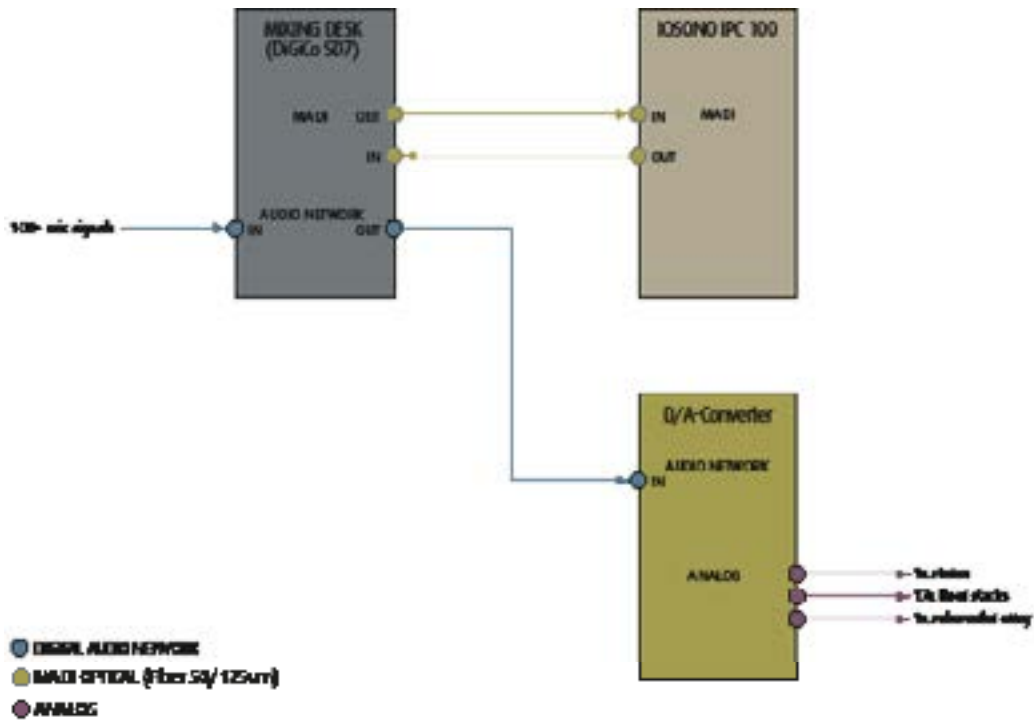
MIXING DESK (DiGiCo SD7)

MADI OUT

IN

100+ mic signals

AUDIO NETWORK IN OUT

IOSONO IPC 100

IN MADI

OUT

D/A-Converter

AUDIO NETWORK IN

ANALOG

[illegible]

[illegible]

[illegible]

DIGITAL AUDIO NETWORK

MADI OPTICAL (Fiber 50/125um)

ANALOG